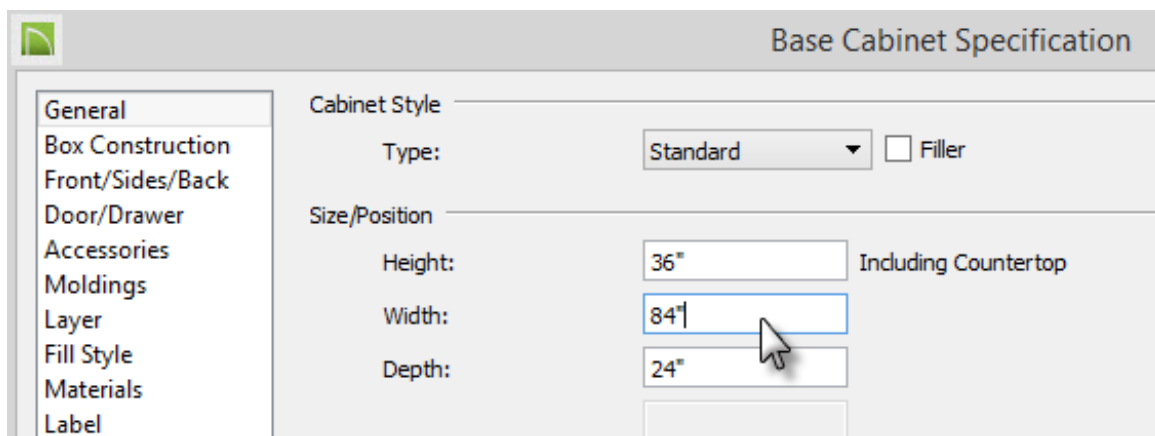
Base Cabinet Specification

General
Box Construction
Front/Sides/Back
Door/Drawer
Accessories
Moldings
Layer
Fill Style
Materials
Label

Cabinet Style

Type: Standard ▾ Filler

Size/Position

Height: 36" Including Countertop

Width: 84"

Depth: 24"